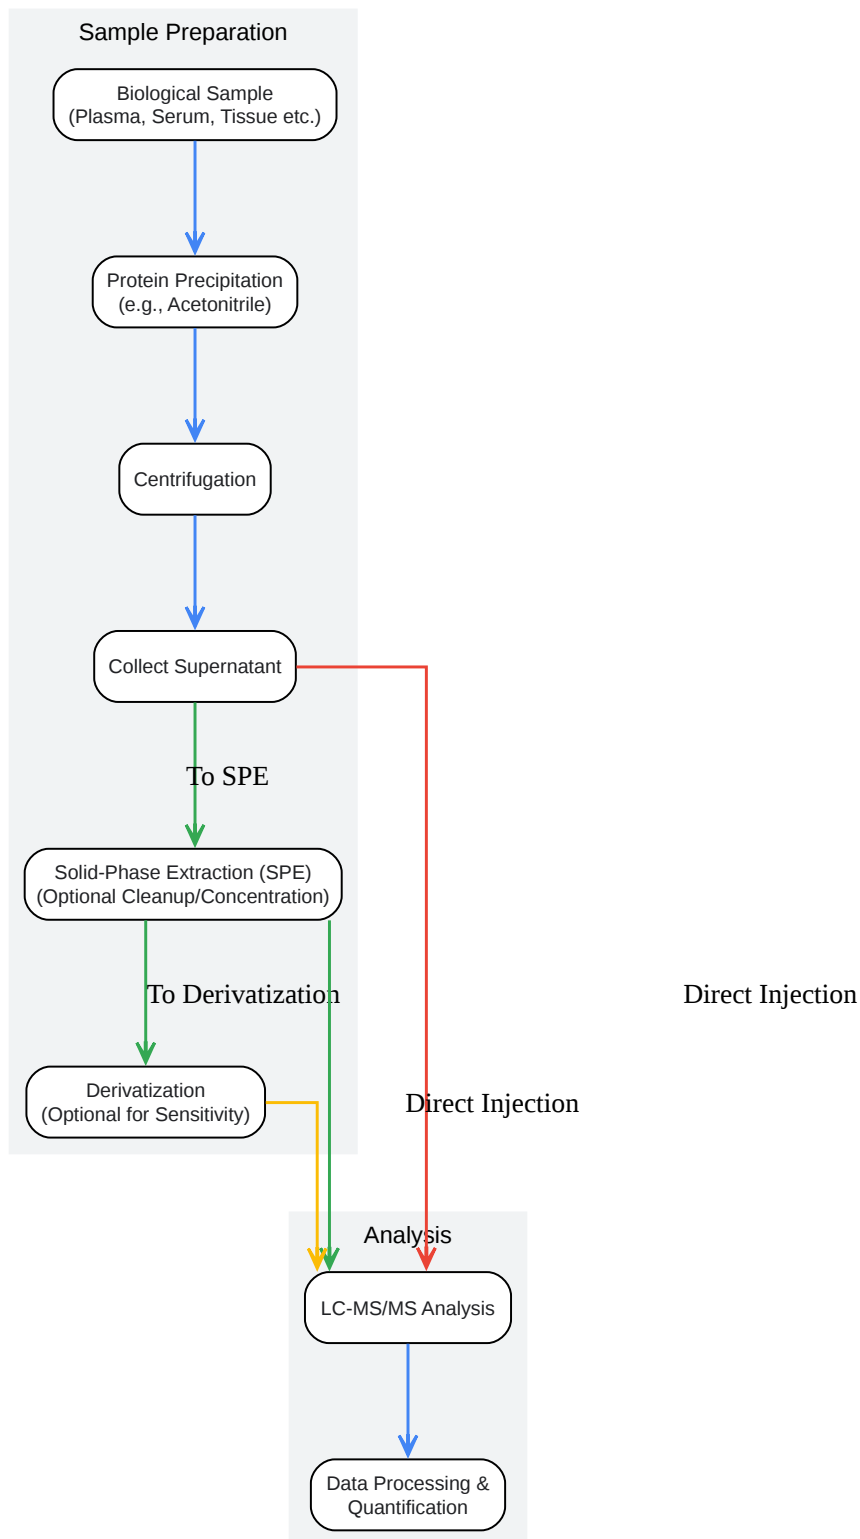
Sample Preparation

Biological Sample
(Plasma, Serum, Tissue etc.)

Protein Precipitation
(e.g., Acetonitrile)

Centrifugation

Collect Supernatant

To SPE

Solid-Phase Extraction (SPE)
(Optional Cleanup/Concentration)

To Derivatization

Direct Injection

Derivatization
(Optional for Sensitivity)

Direct Injection

Analysis

LC-MS/MS Analysis

Data Processing &
Quantification